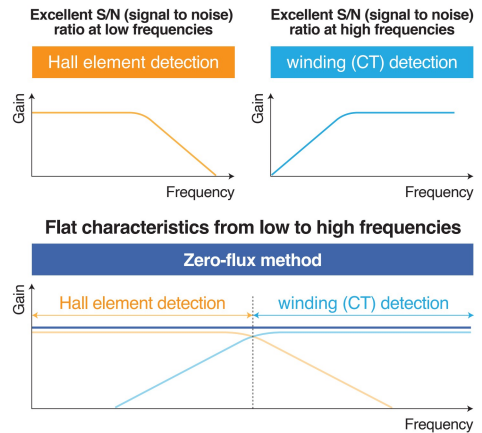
Excellent S/N (signal to noise) ratio at low frequencies

Hall element detection

Gain

Frequency

Excellent S/N (signal to noise) ratio at high frequencies

winding (CT) detection

Gain

Frequency

Flat characteristics from low to high frequencies

Zero-flux method

Gain

Hall element detection

winding (CT) detection

Frequency